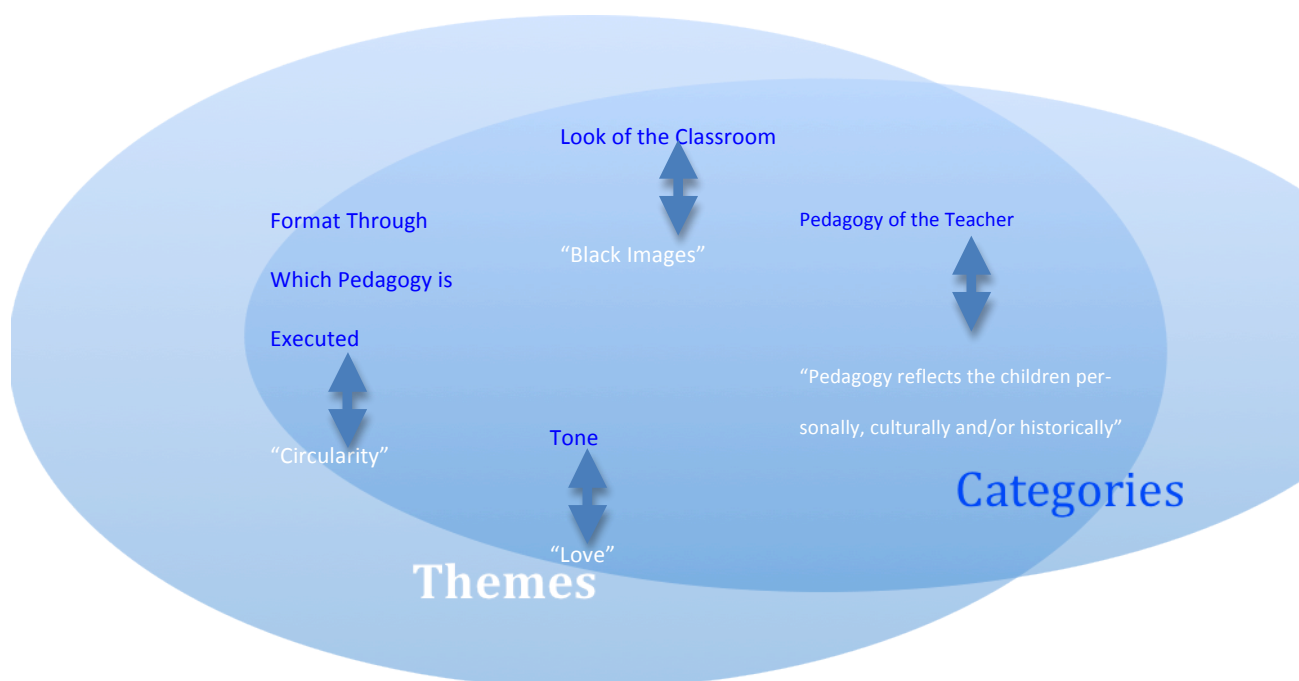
Look of the Classroom

"Black Images"

Format Through Which Pedagogy is Executed

"Circularity"

Pedagogy of the Teacher

"Pedagogy reflects the children personally, culturally and/or historically"

Tone

"Love"

Themes

Categories